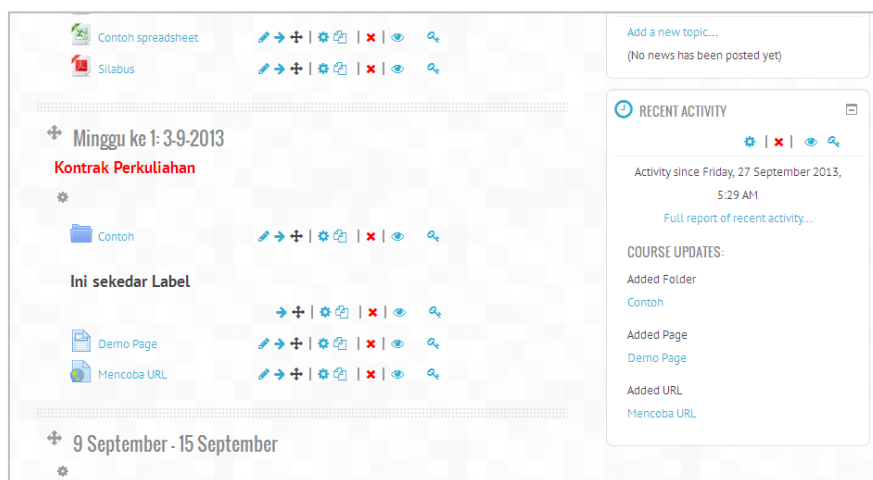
Contoh spreadsheet

Silabus

Minggu ke 1: 3-9-2013

Kontrak Perkuliahan

Contoh

Ini sekedar Label

Demo Page

Mencoba URL

9 September - 15 September

Add a new topic...

(No news has been posted yet)

RECENT ACTIVITY

Activity since Friday, 27 September 2013, 5:29 AM

Full report of recent activity...

COURSE UPDATES:

Added Folder

Contoh

Added Page

Demo Page

Added URL

Mencoba URL